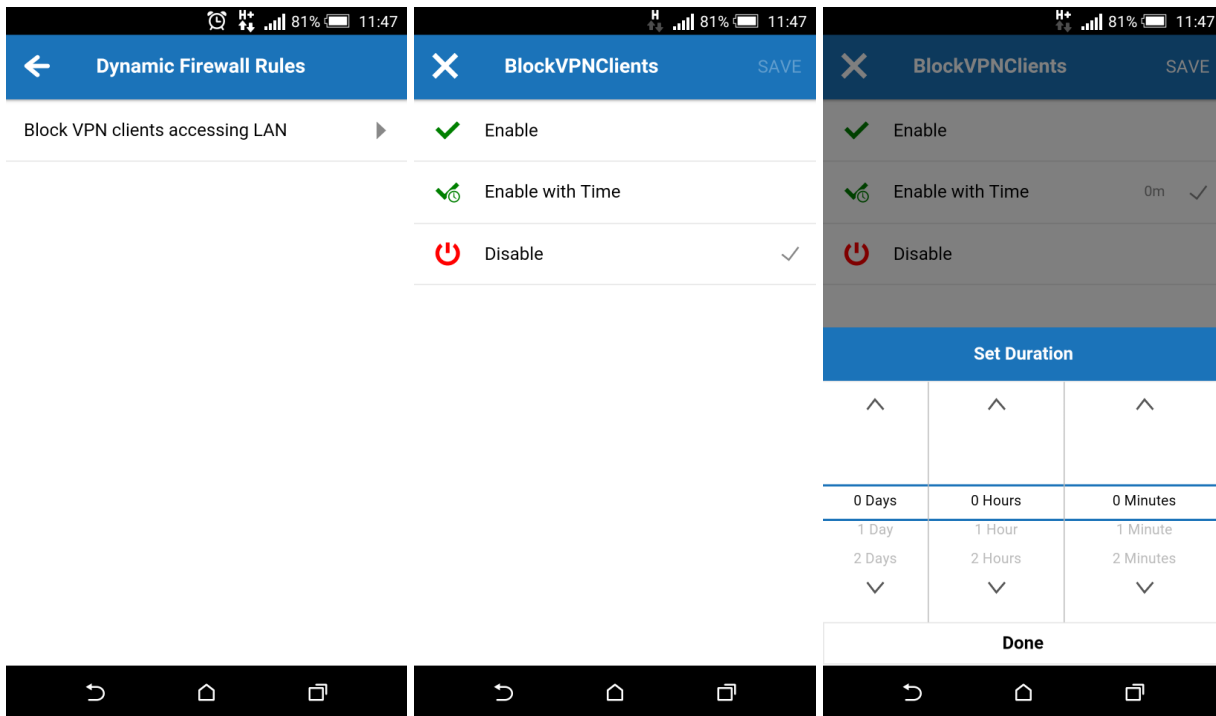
H+ 81% 11:47

Dynamic Firewall Rules

Block VPN clients accessing LAN

H 81% 11:47

BlockVPNClients

SAVE

Enable

Enable with Time

Disable

H+ 81% 11:47

BlockVPNClients

SAVE

Enable

Enable with Time

0m

Disable

Set Duration

| 0 Days | 0 Hours | 0 Minutes |
|---|---|---|
| 1 Day | 1 Hour | 1 Minute |
| 2 Days | 2 Hours | 2 Minutes |

Done